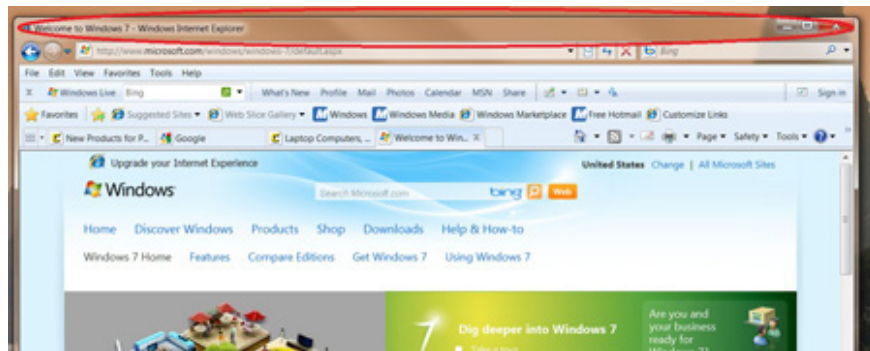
Welcome to Windows 7 - Windows Internet Explorer

http://www.microsoft.com/windows/windows-7/default.aspx

Bing

File Edit View Favorites Tools Help

Windows Live Bing What's New Profile Mail Photos Calendar MSN Share Sign in

Favorites Suggested Sites Web Slice Gallery Windows Windows Media Windows Marketplace Free Hotmail Customize Links

New Products for P... Google Laptop Computers, ... Welcome to Win... Page Safety Tools

Upgrade your Internet Experience

United States Change | All Microsoft Sites

Windows

Search Microsoft.com bing Web

Home Discover Windows Products Shop Downloads Help & How-to

Windows 7 Home Features Compare Editions Get Windows 7 Using Windows 7

Dig deeper into Windows 7

Are you and your business ready for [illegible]